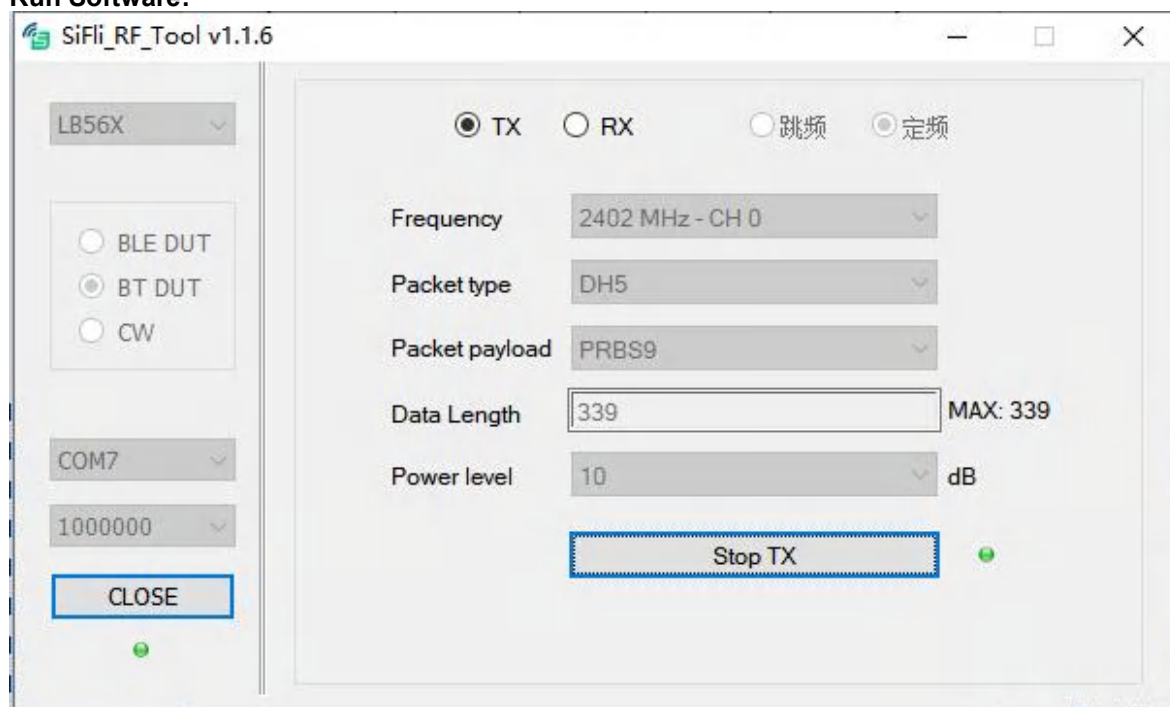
Run Software:

SiFli_RF_Tool v1.1.6

LB56X

BLE DUT
BT DUT
CW

COM7
1000000
CLOSE

TX RX 跳频 定频

Frequency 2402 MHz - CH 0
Packet type DH5
Packet payload PRBS9
Data Length 339 MAX: 339
Power level 10 dB

Stop TX